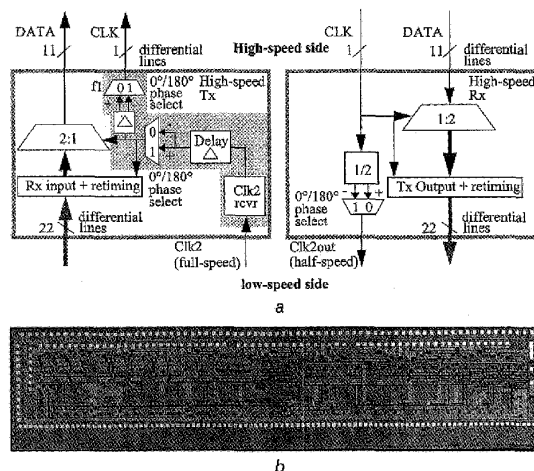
DATA
11
CLK
1
differential lines
High-speed side
f1
0 1
0°/180° phase select
High-speed Tx
2:1
0
1
Delay
0°/180° phase select
Rx input + retiming
Clk2 rcvr
22
differential lines
Clk2 (full-speed)

CLK
1
DATA
11
differential lines
High-speed Rx
1:2
1/2
0°/180° phase select
1 0
Tx Output + retiming
22
differential lines
Clk2out (half-speed)

low-speed side

a

b